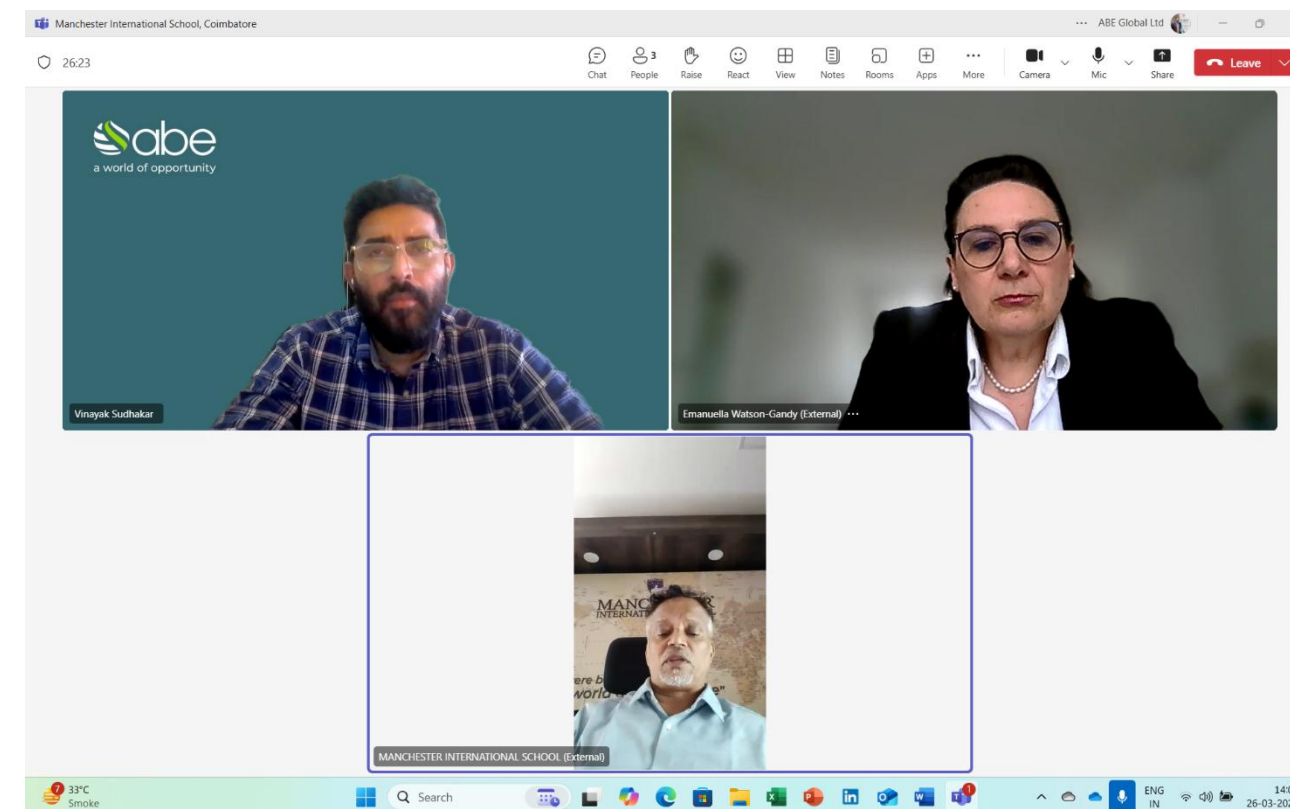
Manchester International School, Coimbatore

··· ABE Global Ltd

26:23

Chat People 3 Raise React View Notes Rooms Apps More Camera Mic Share Leave

abe
a world of opportunity

Vinayak Sudhakar

Emanuella Watson-Gandy (External) ···

MANC
INTERNAT

ere b
world

MANCHESTER INTERNATIONAL SCHOOL (External)

33°C
Smoke

Search

ENG
IN

14:0
26-03-202